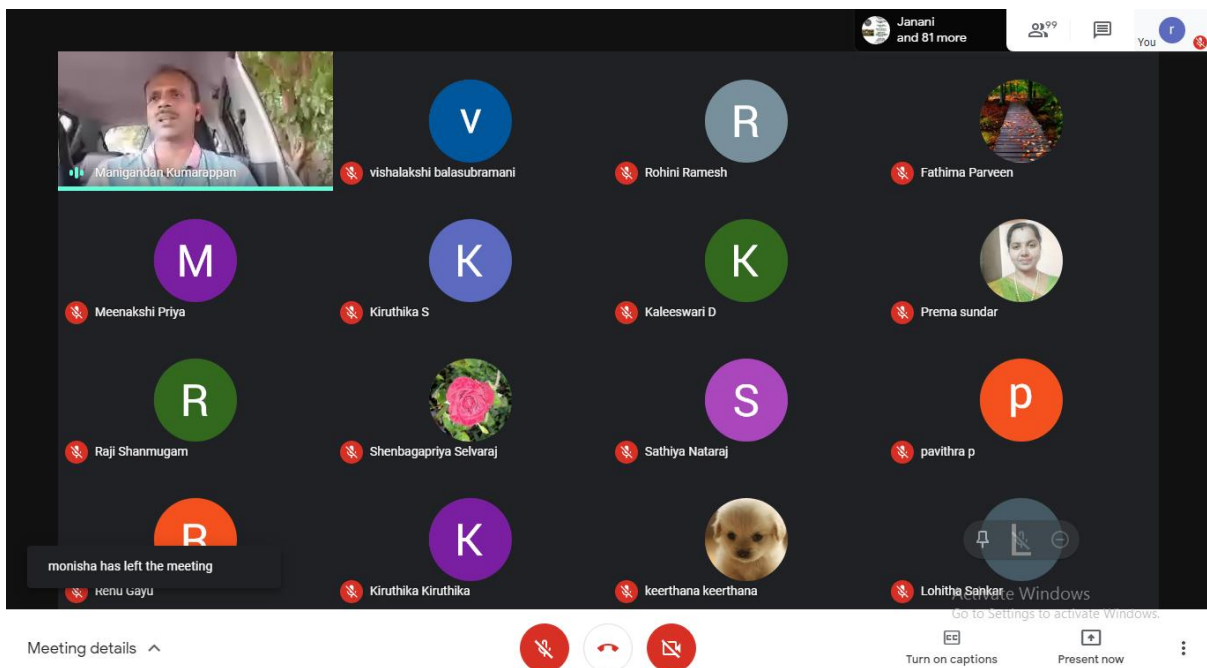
Janani
and 81 more

99

You

r

Manigandan Kumarappan

V
vishalakshi balasubramani

R
Rohini Ramesh

Fathima Parveen

M
Meenakshi Priya

K
Kiruthika S

K
Kaleeswari D

Prema sundar

R
Raji Shanmugam

Shenbagapriya Selvaraj

S
Sathiya Nataraj

p
pavithra p

R

monisha has left the meeting

Renu Gayu

K
Kiruthika Kiruthika

keerthana keerthana

Lohitha Sankar

Activate Windows
Go to Settings to activate Windows.

Meeting details

CC
Turn on captions

Present now